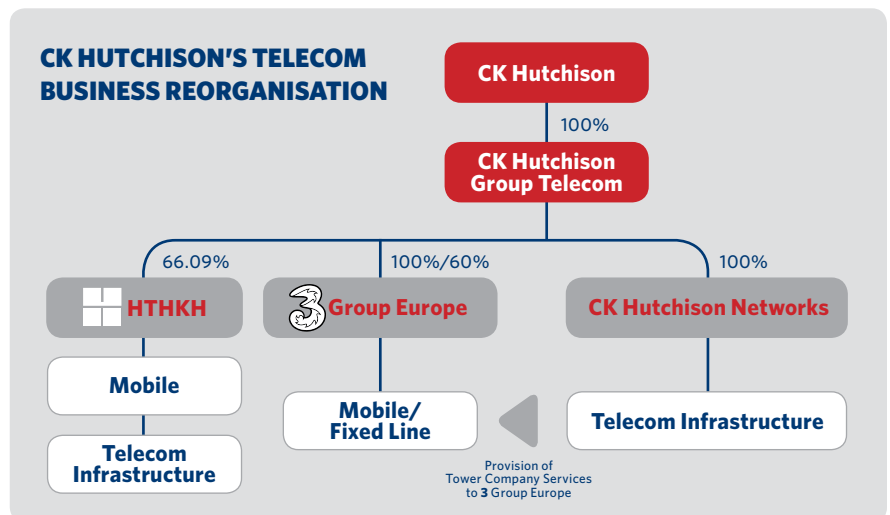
CK HUTCHISON'S TELECOM BUSINESS REORGANISATION

CK Hutchison

100%

CK Hutchison Group Telecom

66.09%

100%/60%

100%

HTHKH

3 Group Europe

CK Hutchison Networks

Mobile

Telecom Infrastructure

Mobile/ Fixed Line

Telecom Infrastructure

Provision of Tower Company Services to 3 Group Europe